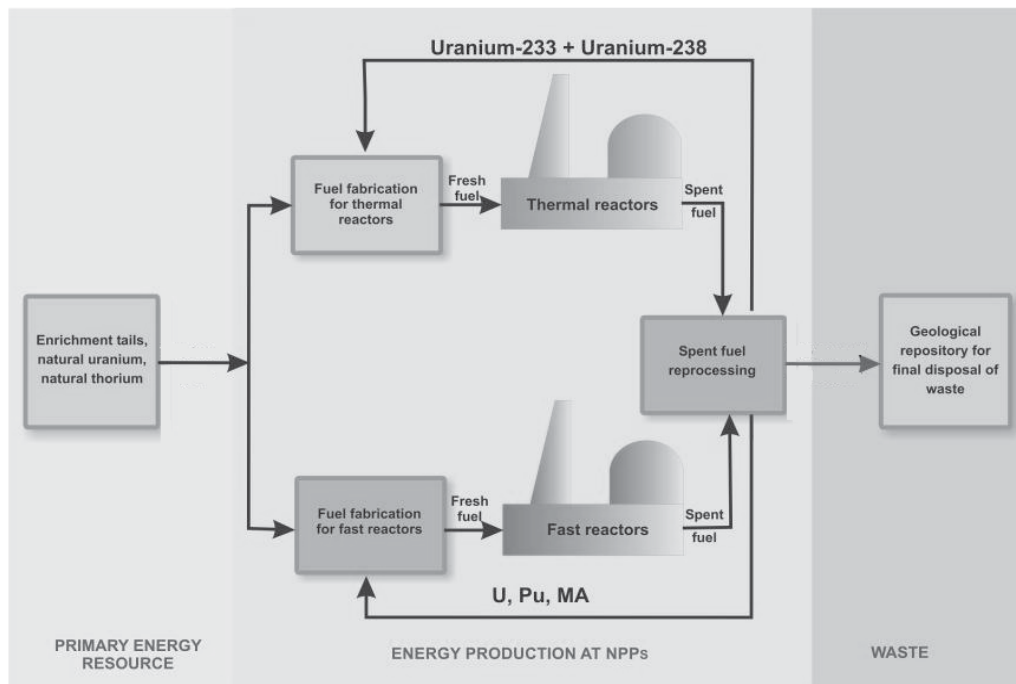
Uranium-233 + Uranium-238

Fuel fabrication for thermal reactors

Fresh fuel

Thermal reactors

Spent fuel

Enrichment tails, natural uranium, natural thorium

Spent fuel reprocessing

Geological repository for final disposal of waste

Fuel fabrication for fast reactors

Fresh fuel

Fast reactors

Spent fuel

U, Pu, MA

PRIMARY ENERGY RESOURCE

ENERGY PRODUCTION AT NPPs

WASTE